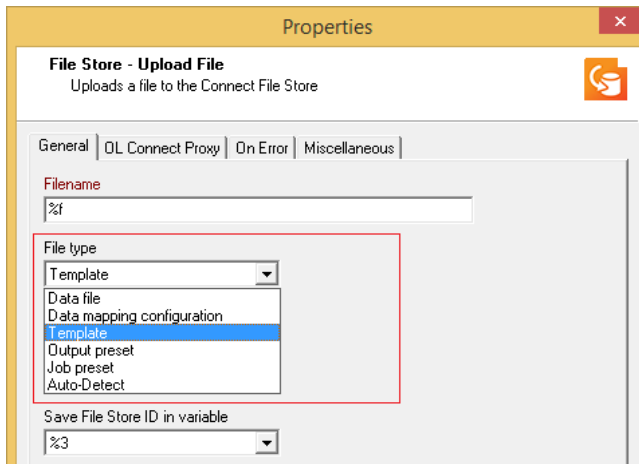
Properties

File Store - Upload File
Uploads a file to the Connect File Store

General | OL Connect Proxy | On Error | Miscellaneous

Filename
%f

File type
Template
Data file
Data mapping configuration
Template
Output preset
Job preset
Auto-Detect

Save File Store ID in variable
%3